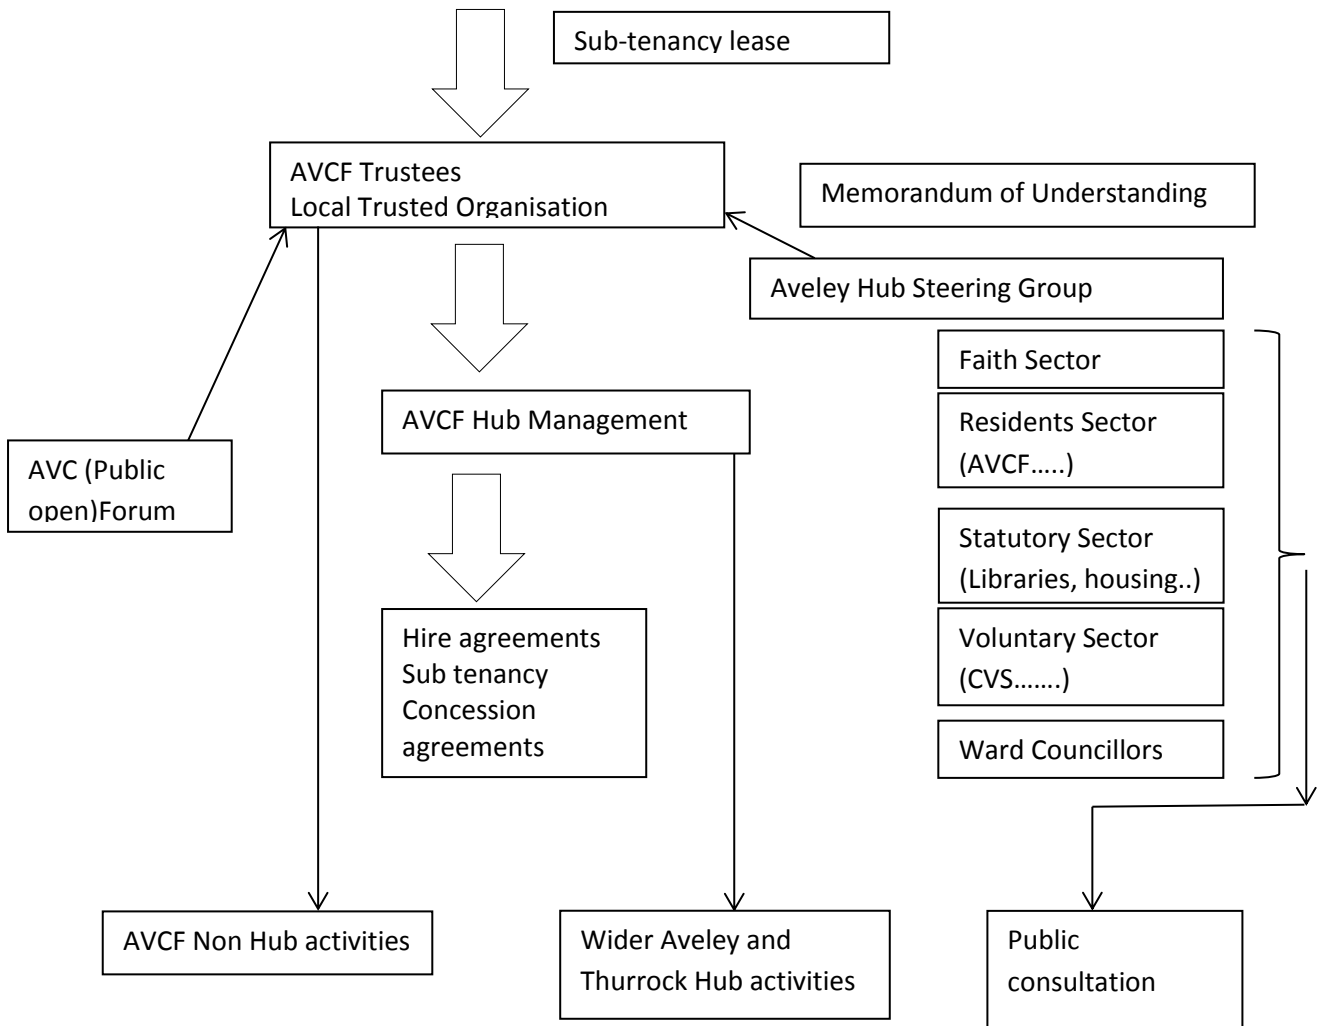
Sub-tenancy lease

AVCF Trustees
Local Trusted Organisation

Memorandum of Understanding

Aveley Hub Steering Group

AVC (Public open)Forum

AVCF Hub Management

Faith Sector

Residents Sector (AVCF…..)

Statutory Sector (Libraries, housing..)

Voluntary Sector (CVS…….)

Ward Councillors

Hire agreements
Sub tenancy
Concession agreements

AVCF Non Hub activities

Wider Aveley and Thurrock Hub activities

Public consultation